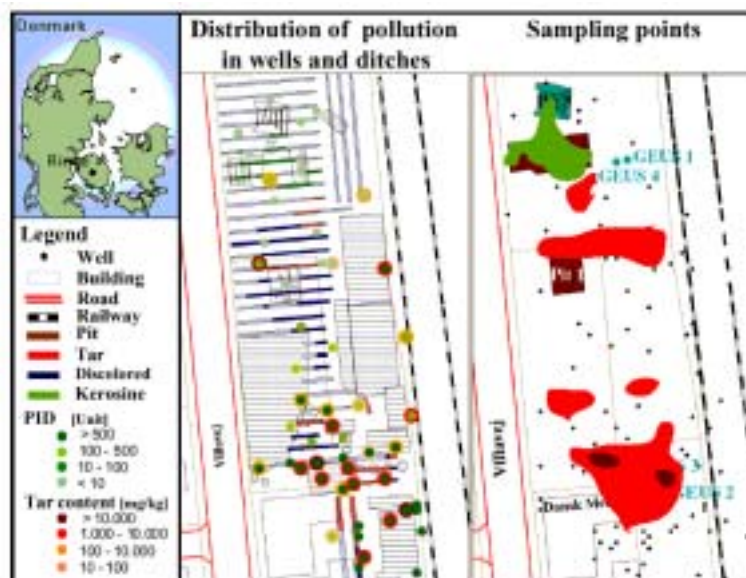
Danmark

Distribution of pollution in wells and ditches

Sampling points

Legend
Well
Building
Road
Railway
Pit
Tar
Discolored
Kerosine

PID [Unit]
> 500
100 - 500
10 - 100
< 10

Tar content [mg/kg]
> 10.000
1.000 - 10.000
100 - 10.000
10 - 100

Villavej

GEUS 1
GEUS 4
Pit 1
Villavej
Dansk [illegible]
EUS 2